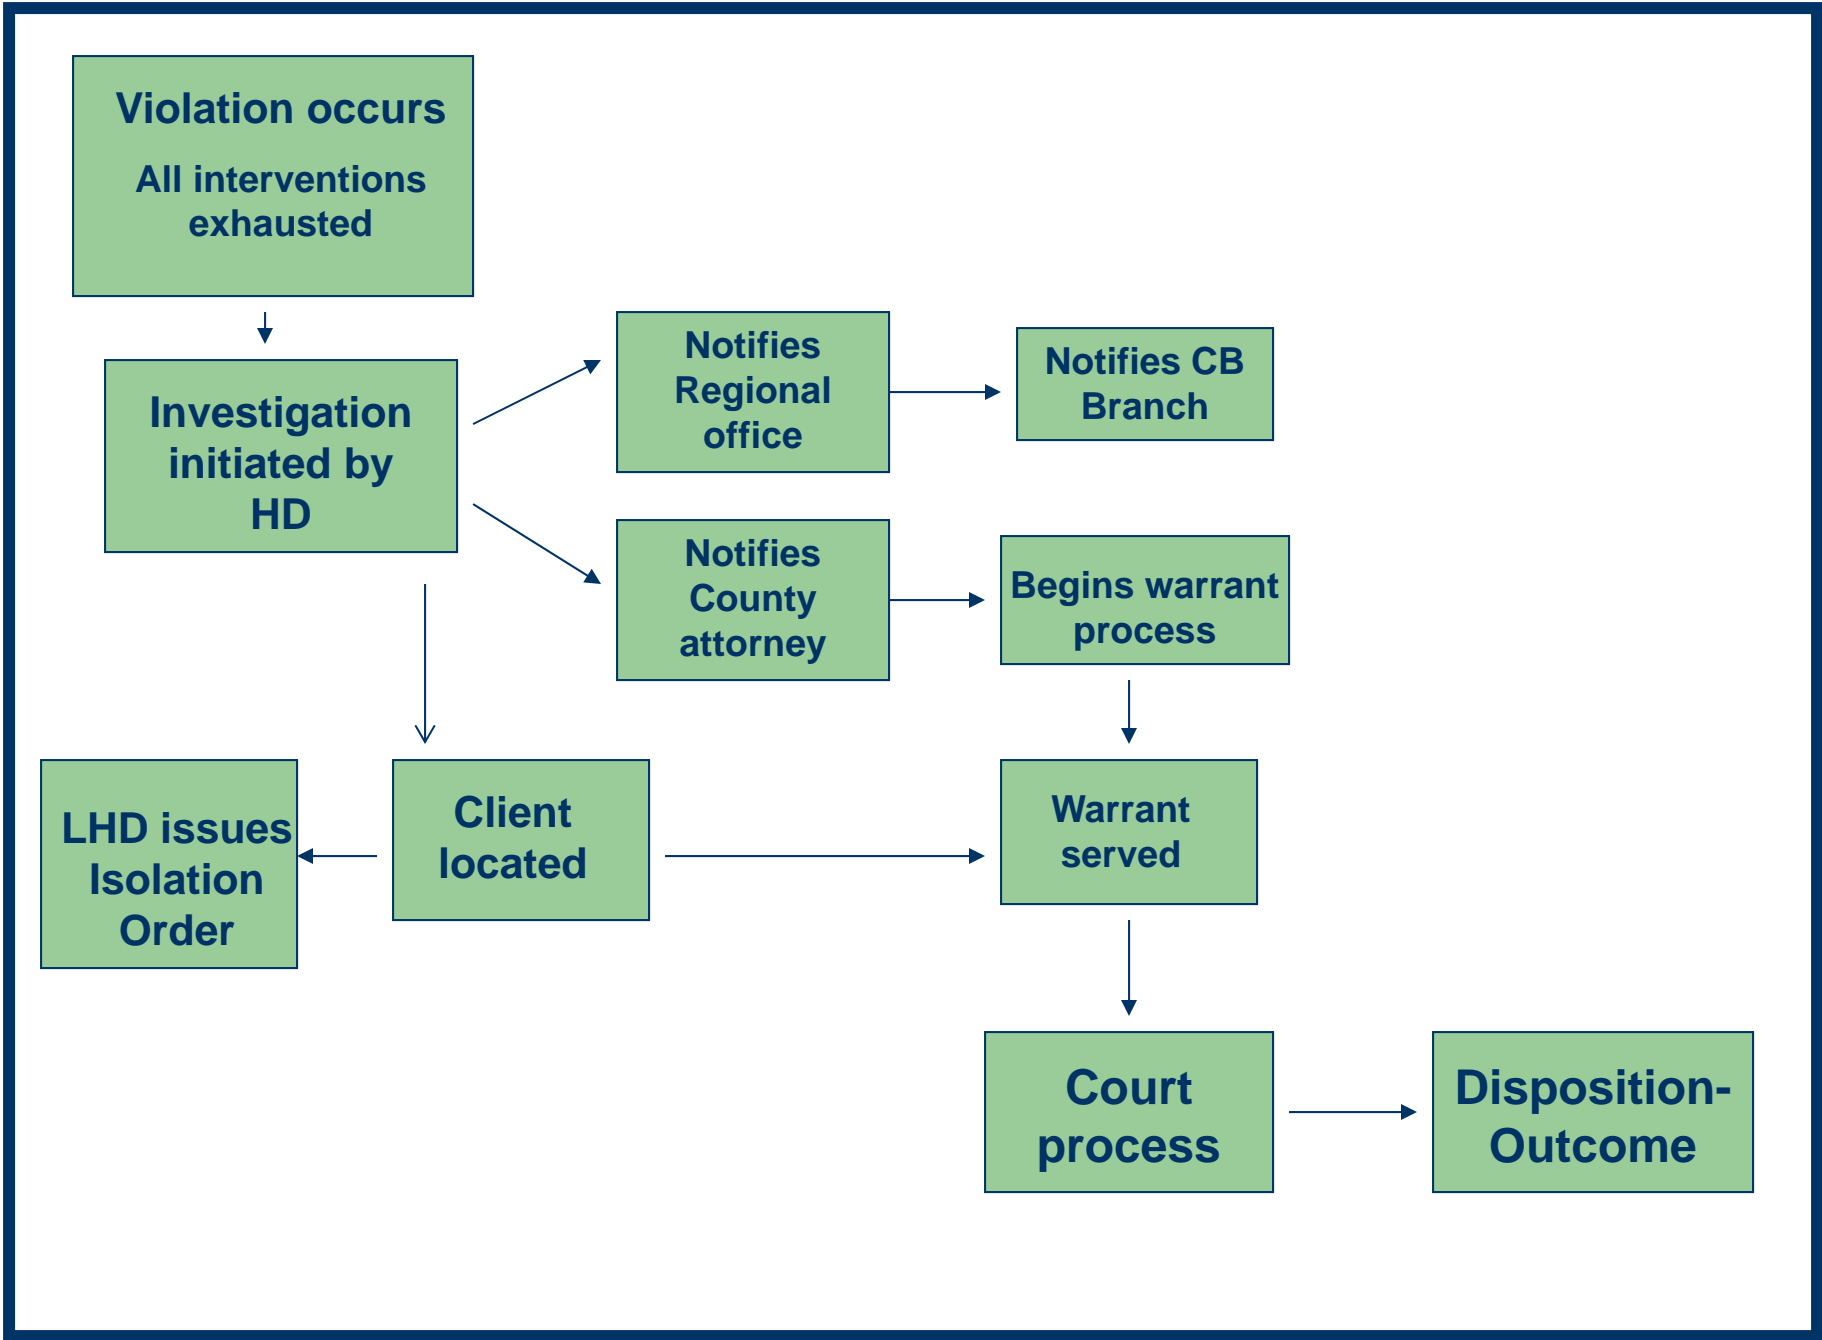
Violation occurs

All interventions exhausted

Investigation initiated by HD

Notifies Regional office

Notifies CB Branch

Notifies County attorney

Begins warrant process

LHD issues Isolation Order

Client located

Warrant served

Court process

Disposition-Outcome